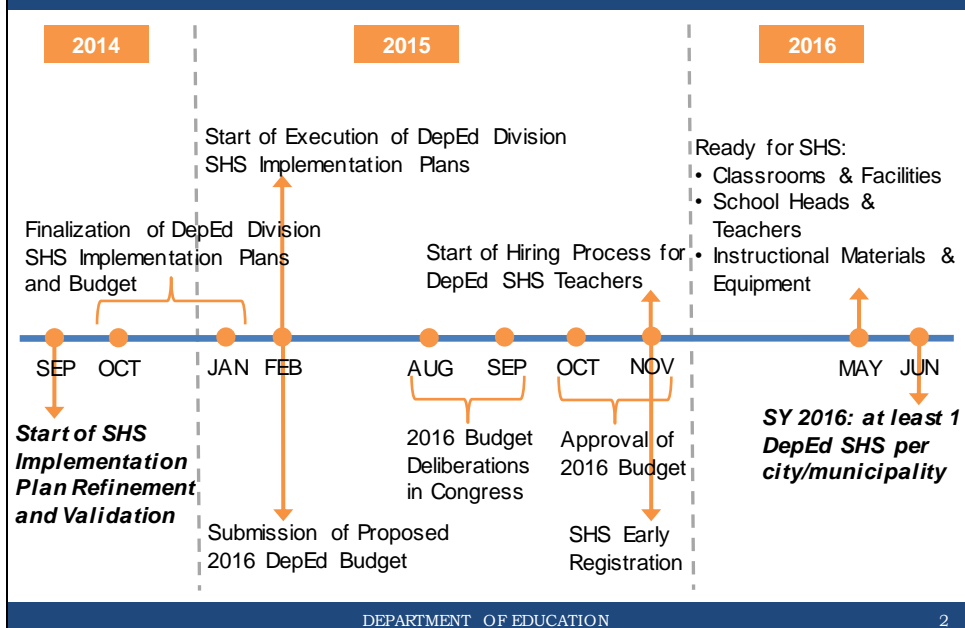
2014

2015

2016

Start of Execution of DepEd Division SHS Implementation Plans

Ready for SHS:
• Classrooms & Facilities
• School Heads & Teachers
• Instructional Materials & Equipment

Finalization of DepEd Division SHS Implementation Plans and Budget

Start of Hiring Process for DepEd SHS Teachers

SEP OCT JAN FEB AUG SEP OCT NOV MAY JUN

***Start of SHS Implementation Plan Refinement and Validation***

2016 Budget Deliberations in Congress

Approval of 2016 Budget

***SY 2016: at least 1 DepEd SHS per city/municipality***

Submission of Proposed 2016 DepEd Budget

SHS Early Registration

DEPARTMENT OF EDUCATION

2